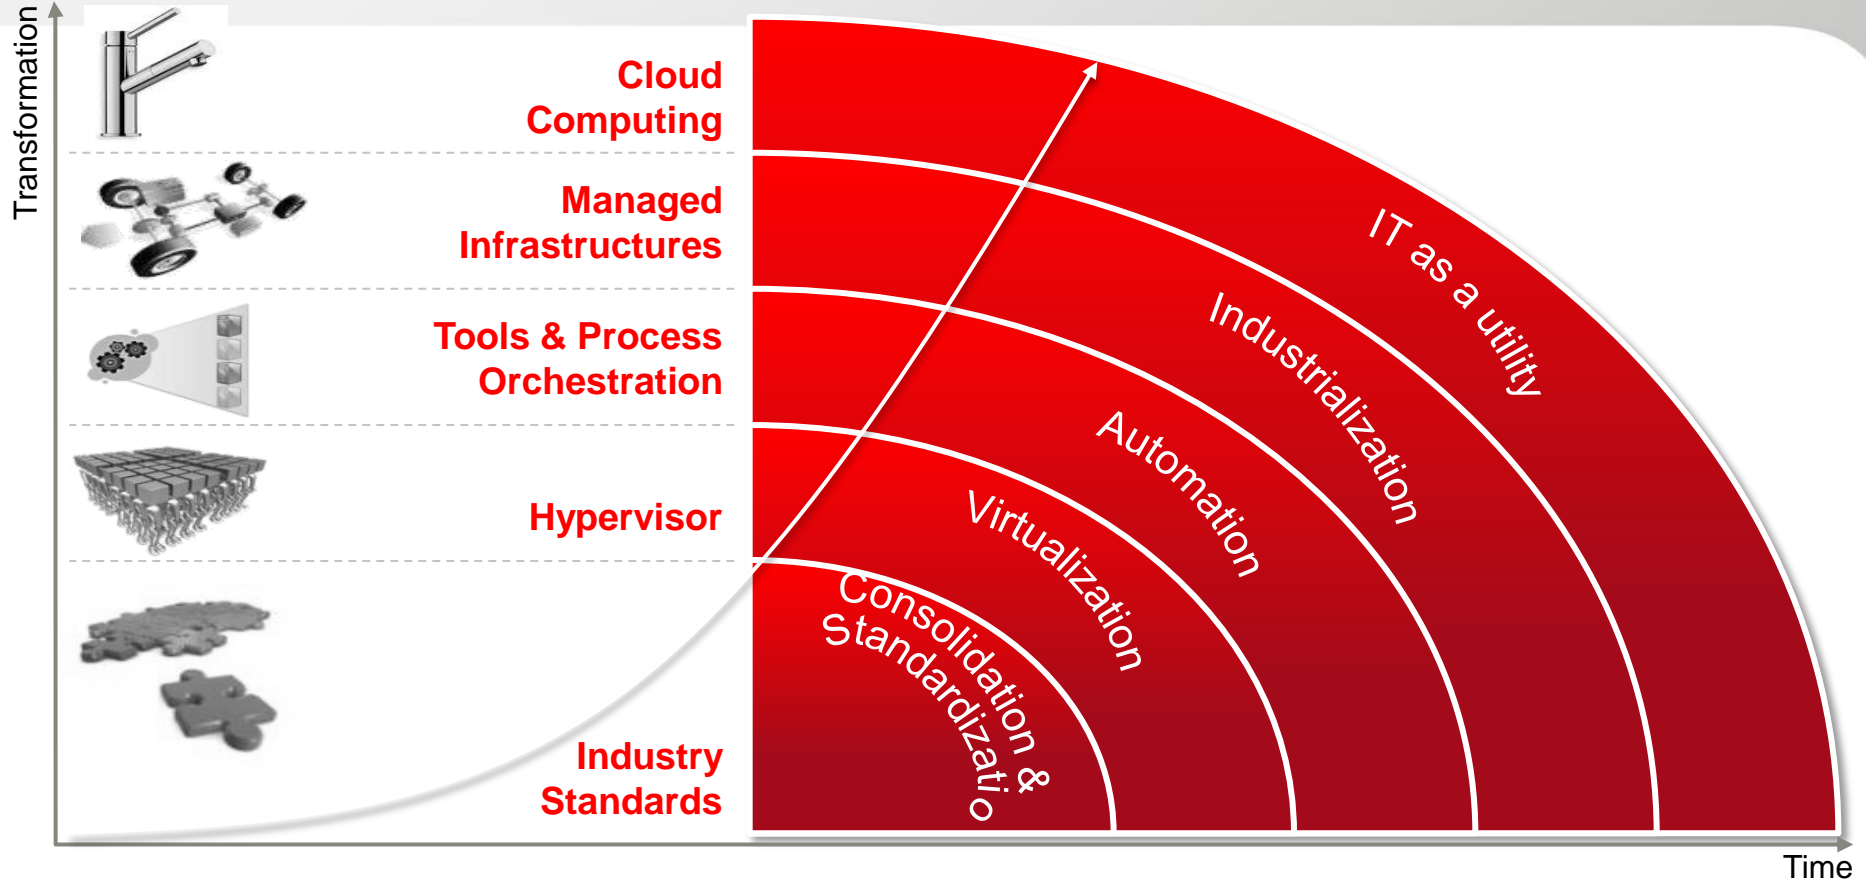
Transformation

Cloud Computing

Managed Infrastructures

Tools & Process Orchestration

Hypervisor

Industry Standards

IT as a utility

Industrialization

Automation

Virtualization

Consolidation & Standardizatio

Time